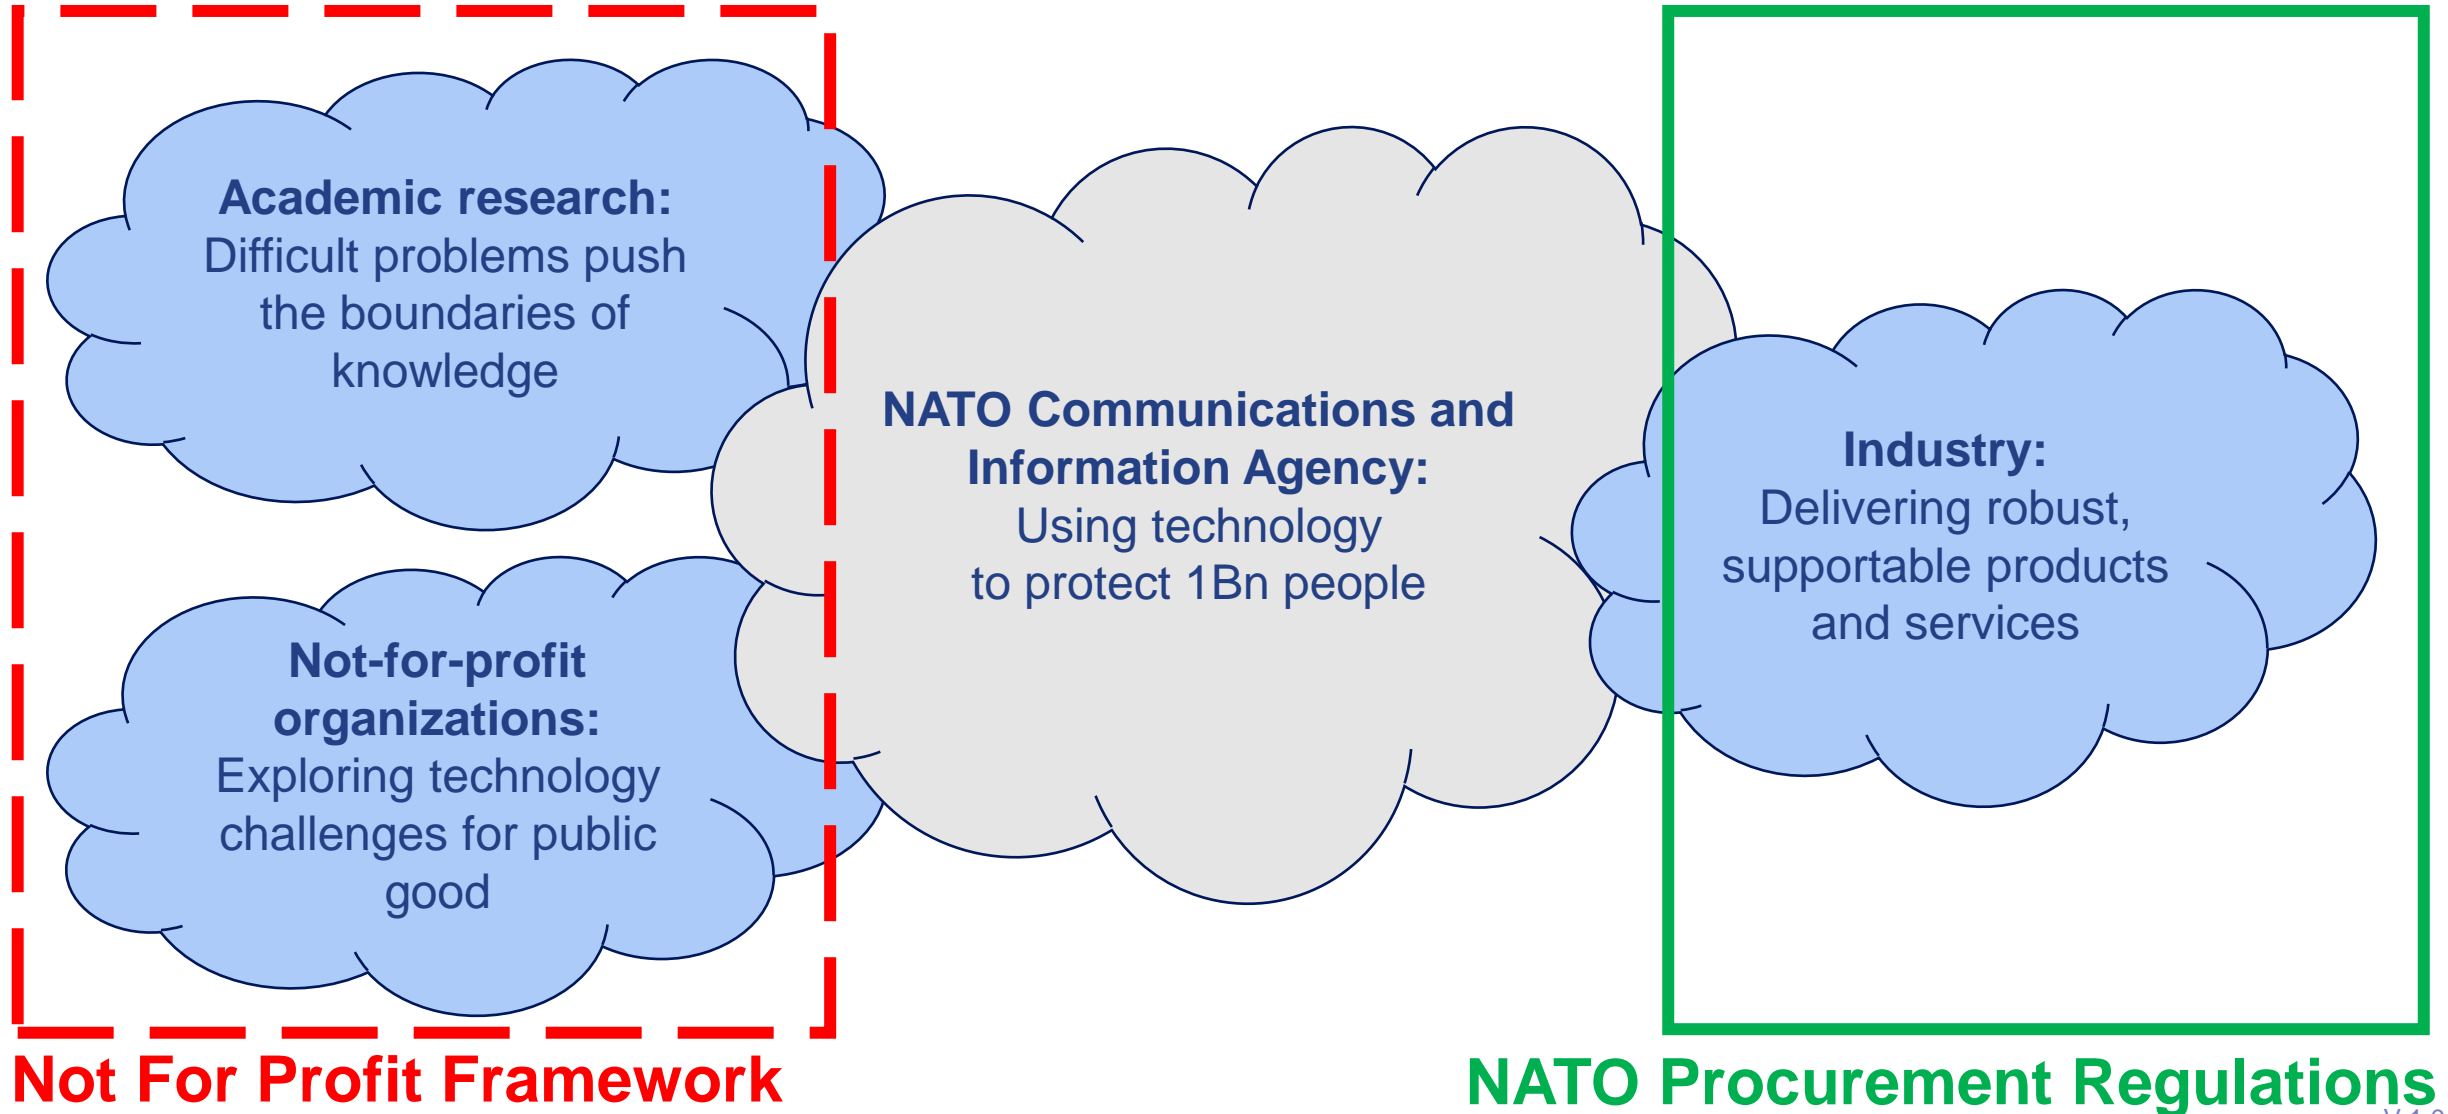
**Academic research:**
Difficult problems push the boundaries of knowledge

**Not-for-profit organizations:**
Exploring technology challenges for public good

**NATO Communications and Information Agency:**
Using technology to protect 1Bn people

**Industry:**
Delivering robust, supportable products and services

Not For Profit Framework

NATO Procurement Regulations

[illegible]